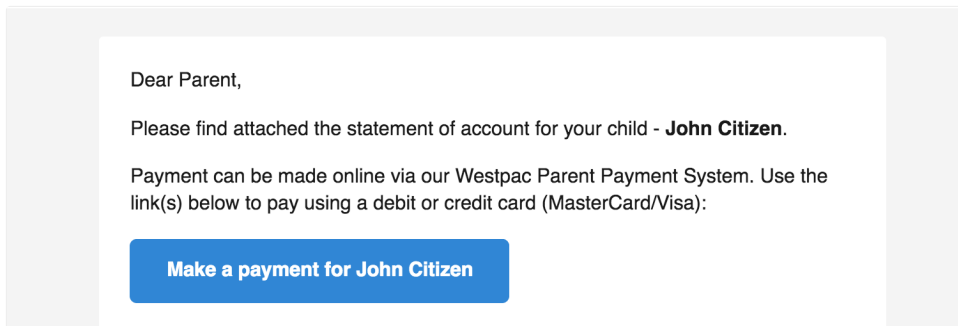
Dear Parent,

Please find attached the statement of account for your child - **John Citizen**.

Payment can be made online via our Westpac Parent Payment System. Use the link(s) below to pay using a debit or credit card (MasterCard/Visa):

Make a payment for John Citizen